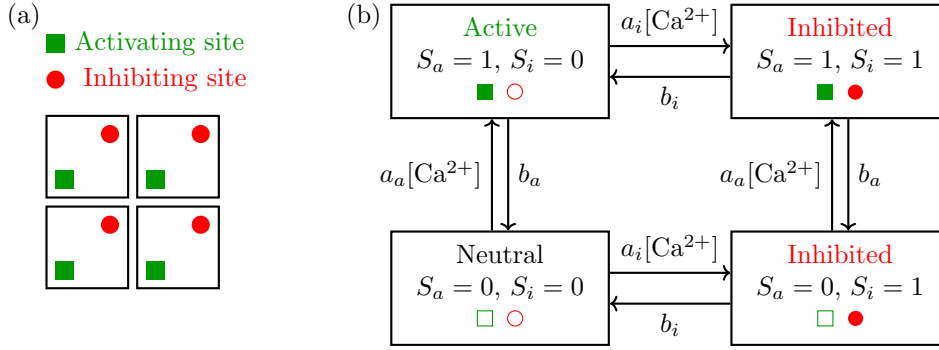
(a)

Activating site

Inhibiting site

(b)

Active
$S_a = 1,\ S_i = 0$

$a_i[\mathrm{Ca}^{2+}]$

$b_i$

Inhibited
$S_a = 1,\ S_i = 1$

$a_a[\mathrm{Ca}^{2+}]$

$b_a$

$a_a[\mathrm{Ca}^{2+}]$

$b_a$

Neutral
$S_a = 0,\ S_i = 0$

$a_i[\mathrm{Ca}^{2+}]$

$b_i$

Inhibited
$S_a = 0,\ S_i = 1$